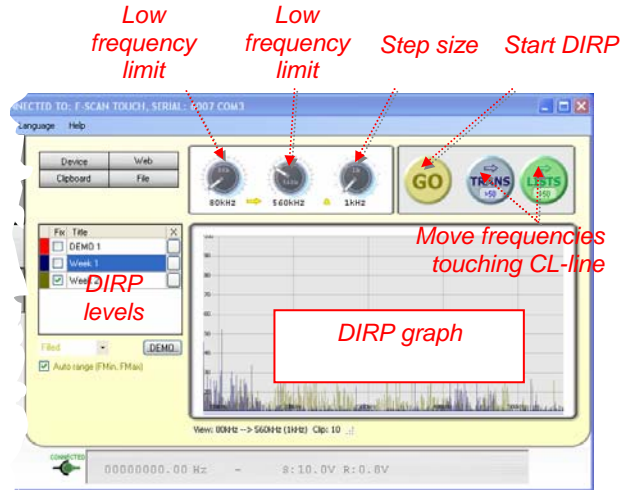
Low frequency limit

Low frequency limit

Step size

Start DIRP

NECTED TO: F-SCAN TOUCH, SERIAL: F007 COM3

Language Help

Device | Web
Clipboard | File

80kHz 560kHz 1kHz

GO

TRANS
>50

LISTS
>50

Move frequencies touching CL-line

Fix Title
DEMO 1
Week 1
Week

DIRP levels

DIRP graph

Filled

DEMO

Auto range (FMin, FMax)

View: 80kHz --> 560kHz (1kHz) Clip: 10

CONNECTED

00000000.00 Hz - 8:10.0V R:0.8V